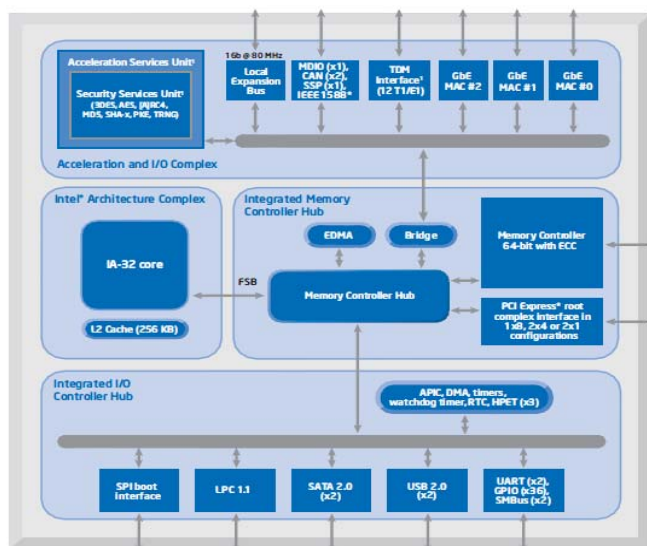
Acceleration Services Unit¹

Security Services Unit¹ (3DES, AES, (A)RC4, MD5, SHA-x, PKE, TRNG)

16b @ 80 MHz

Local Expansion Bus

MDIO (x1), CAN (x2), SSP (x1), IEEE 1588*

TDM Interface¹ (12 T1/E1)

GbE MAC #2

GbE MAC #1

GbE MAC #0

Acceleration and I/O Complex

Intel® Architecture Complex

IA-32 core

L2 Cache (256 KB)

FSB

Integrated Memory Controller Hub

EDMA

Bridge

Memory Controller Hub

Memory Controller 64-bit with ECC

PCI Express* root complex interface in 1x8, 2x4 or 2x1 configurations

Integrated I/O Controller Hub

APIC, DMA, timers, watchdog timer, RTC, HPET (x3)

SPI boot interface

LPC 1.1

SATA 2.0 (x2)

USB 2.0 (x2)

UART (x2), GPIO (x36), SMBus (x2)